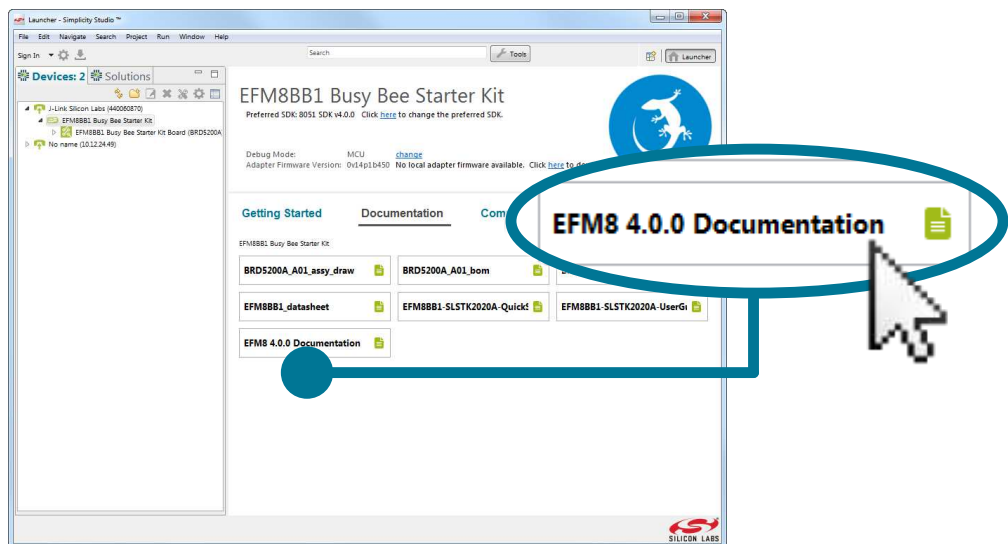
Launcher - Simplicity Studio ™

File Edit Navigate Search Project Run Window Help

Sign In

Search

Tools

Launcher

Devices: 2 Solutions

J-Link Silicon Labs (440060870)
EFM8BB1 Busy Bee Starter Kit
EFM8BB1 Busy Bee Starter Kit Board (BRD5200A
No name (10.12.24.49)

EFM8BB1 Busy Bee Starter Kit

Preferred SDK: 8051 SDK v4.0.0 Click here to change the preferred SDK.

Debug Mode: MCU change
Adapter Firmware Version: 0v14p1b450 No local adapter firmware available. Click here to do

Getting Started Documentation Com

EFM8BB1 Busy Bee Starter Kit

BRD5200A_A01_assy_draw
BRD5200A_A01_bom
EFM8BB1_datasheet
EFM8BB1-SLSTK2020A-QuickS
EFM8BB1-SLSTK2020A-UserG
EFM8 4.0.0 Documentation

EFM8 4.0.0 Documentation

SILICON LABS